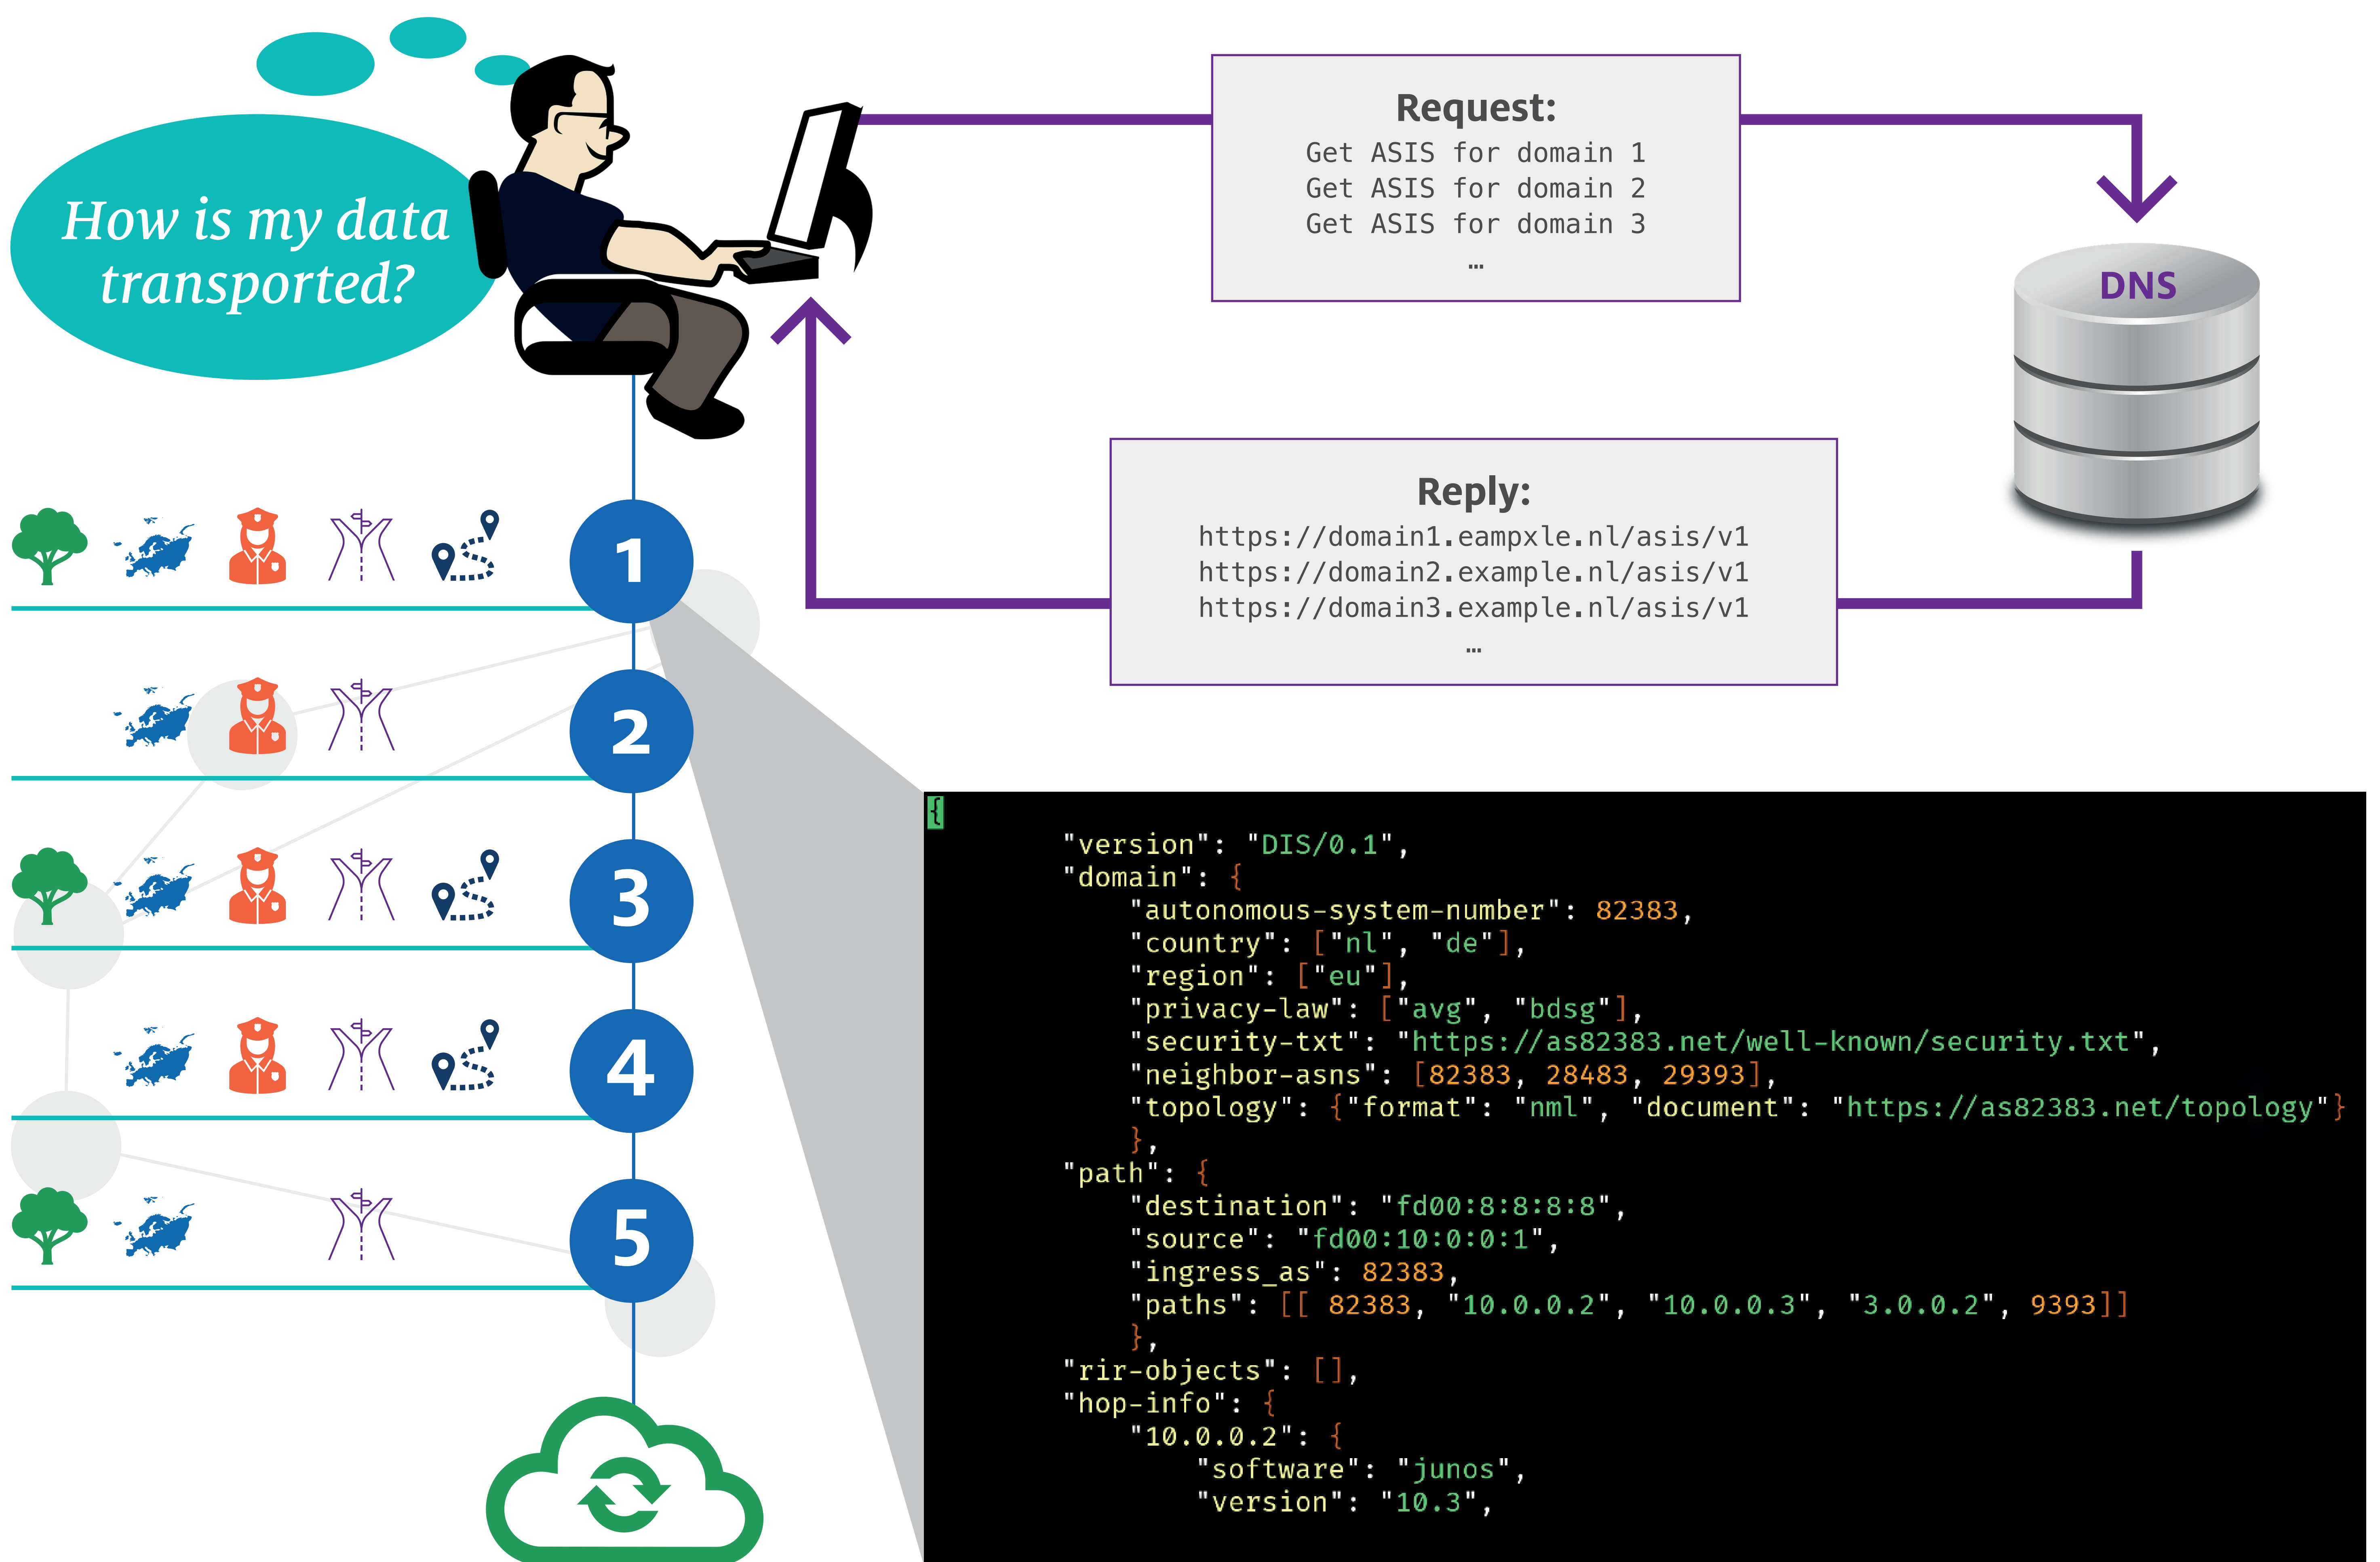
How is my data transported?

Request:
Get ASIS for domain 1
Get ASIS for domain 2
Get ASIS for domain 3
…

DNS

Reply:
https://domain1.eampxle.nl/asis/v1
https://domain2.example.nl/asis/v1
https://domain3.example.nl/asis/v1
…

1
2
3
4
5

```
{
        "version": "DIS/0.1",
        "domain": {
            "autonomous-system-number": 82383,
            "country": ["nl", "de"],
            "region": ["eu"],
            "privacy-law": ["avg", "bdsg"],
            "security-txt": "https://as82383.net/well-known/security.txt",
            "neighbor-asns": [82383, 28483, 29393],
            "topology": {"format": "nml", "document": "https://as82383.net/topology"}
            },
        "path": {
            "destination": "fd00:8:8:8:8",
            "source": "fd00:10:0:0:1",
            "ingress_as": 82383,
            "paths": [[ 82383, "10.0.0.2", "10.0.0.3", "3.0.0.2", 9393]]
            },
        "rir-objects": [],
        "hop-info": {
            "10.0.0.2": {
                "software": "junos",
                "version": "10.3",
```